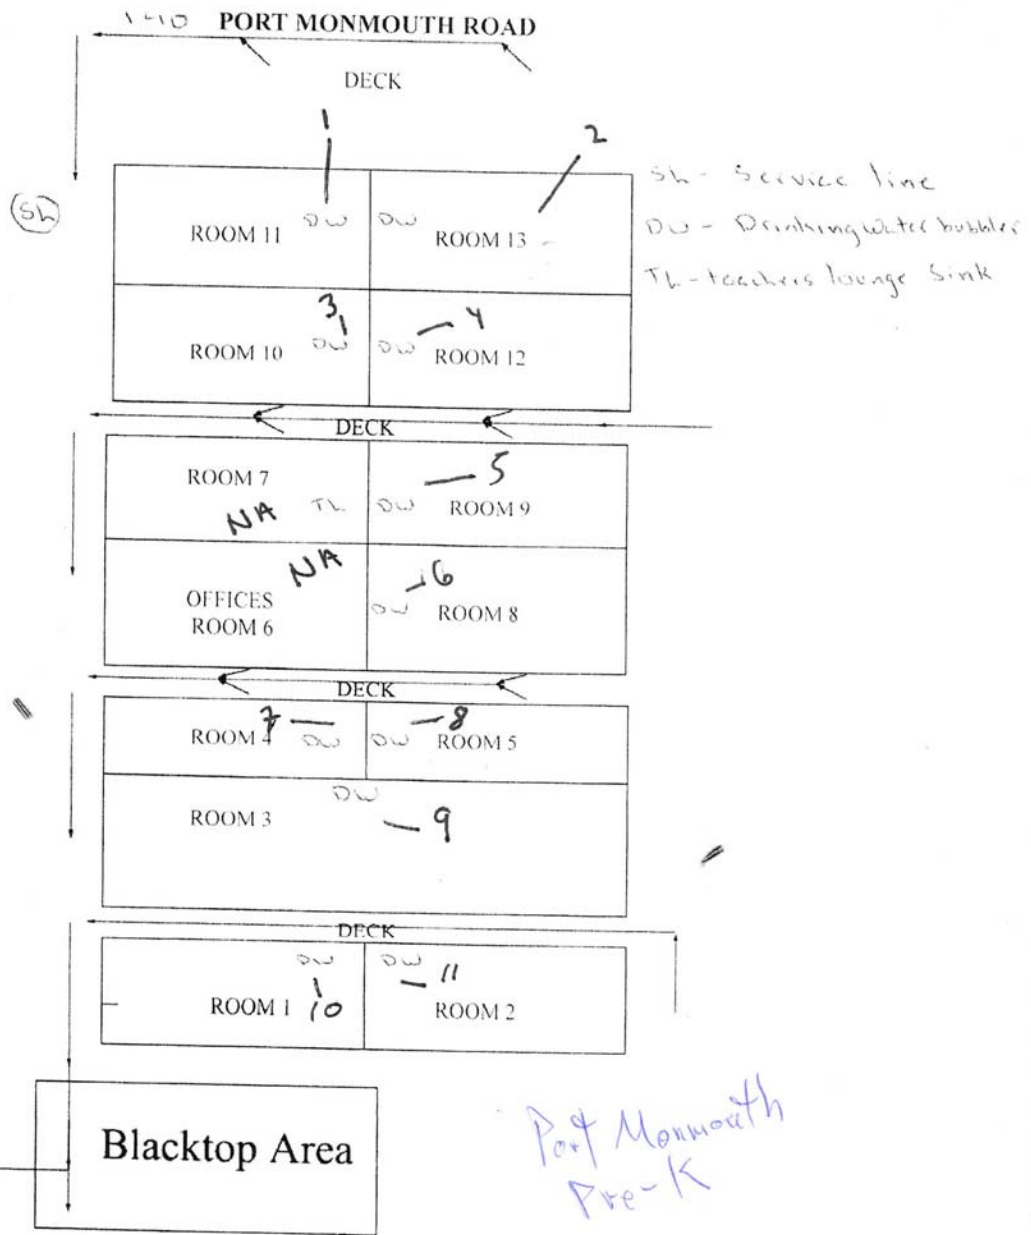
140 PORT MONMOUTH ROAD

DECK

1

2

SL - Service line
DW - Drinkingwater bubbler
TL - teachers lounge Sink

(SL)

ROOM 11 DW

DW ROOM 13

3

ROOM 10 DW

DW ROOM 12

4

DECK

ROOM 7

5

NA TL

DW ROOM 9

NA

6

OFFICES
ROOM 6

DW ROOM 8

DECK

ROOM 4 7 DW

8

DW ROOM 5

DW

ROOM 3

9

DECK

DW

DW 11

ROOM 1 10

ROOM 2

Blacktop Area

Port Monmouth
Pre-K